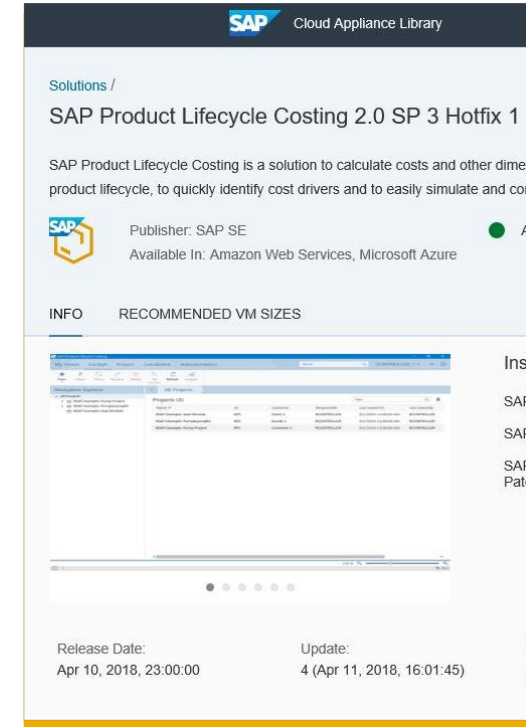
SAP Cloud Appliance Library

Solutions /

SAP Product Lifecycle Costing 2.0 SP 3 Hotfix 1

SAP Product Lifecycle Costing is a solution to calculate costs and other dime product lifecycle, to quickly identify cost drivers and to easily simulate and co

Publisher: SAP SE
Available In: Amazon Web Services, Microsoft Azure

A

INFO RECOMMENDED VM SIZES

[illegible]

Ins

SAI

SAI

SAI
Pat

Release Date:
Apr 10, 2018, 23:00:00

Update:
4 (Apr 11, 2018, 16:01:45)